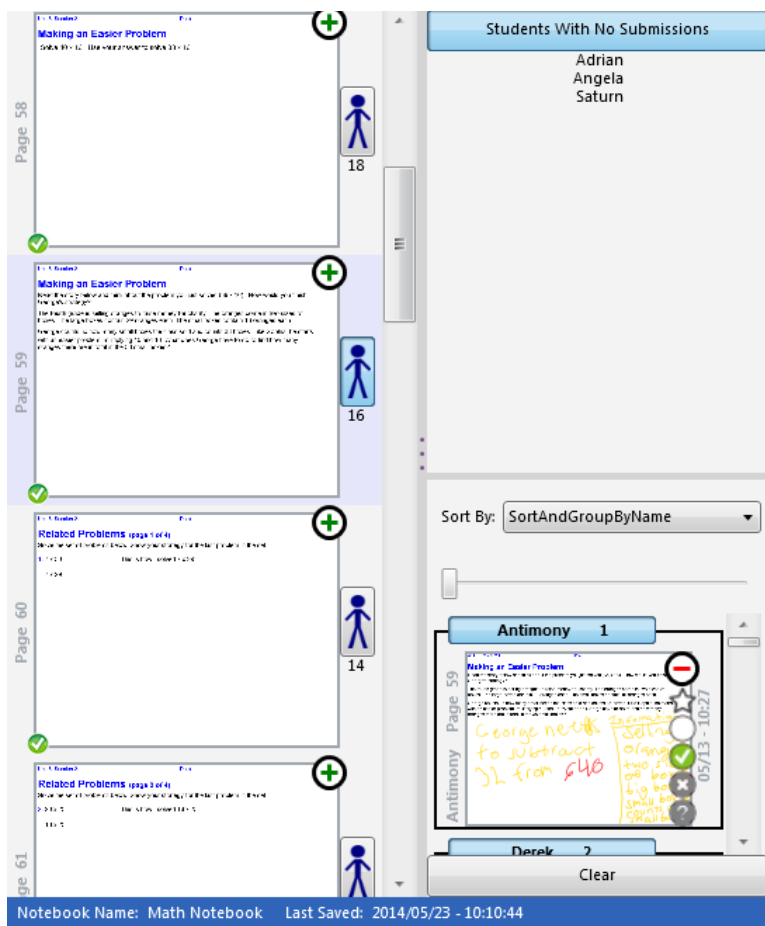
Page 58

Making an Easier Problem

18

Page 59

Making an Easier Problem

16

Page 60

Related Problems (page 1 of 4)

14

Related Problems (page 3 of 4)

Page 61

Students With No Submissions

Adrian
Angela
Saturn

Sort By: SortAndGroupByName

Antimony 1

Antimony Page 59

Making an Easier Problem

George needs to subtract 32 from 640

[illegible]

05/13 - 10:27

Derek 2

Clear

Notebook Name: Math Notebook Last Saved: 2014/05/23 - 10:10:44